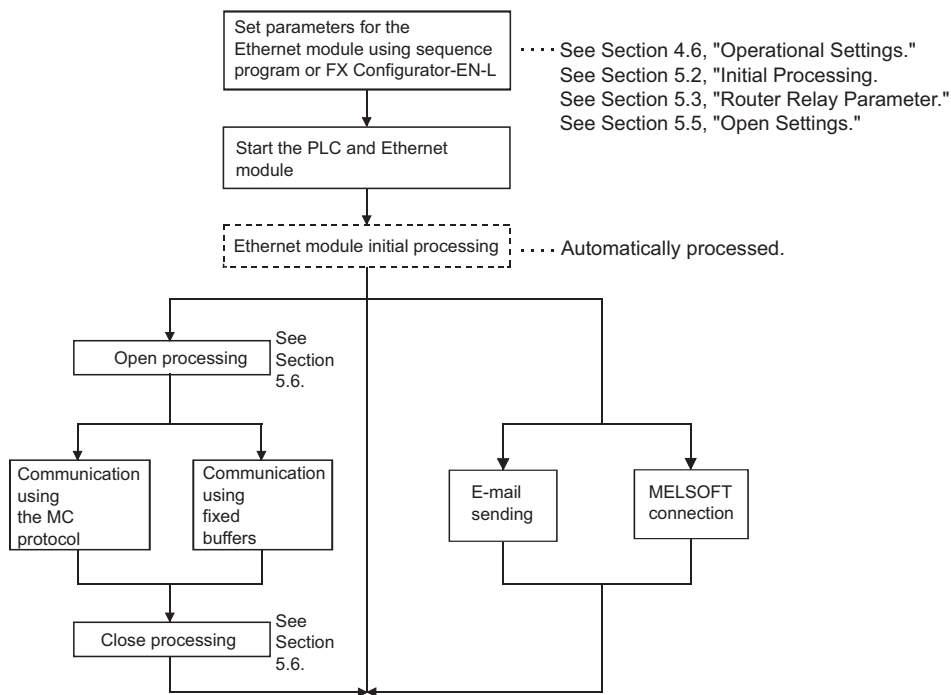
Set parameters for the Ethernet module using sequence program or FX Configurator-EN-L

See Section 4.6, "Operational Settings."
See Section 5.2, "Initial Processing.
See Section 5.3, "Router Relay Parameter."
See Section 5.5, "Open Settings."

Start the PLC and Ethernet module

Ethernet module initial processing

Automatically processed.

Open processing

See Section 5.6.

Communication using the MC protocol

Communication using fixed buffers

E-mail sending

MELSOFT connection

Close processing

See Section 5.6.